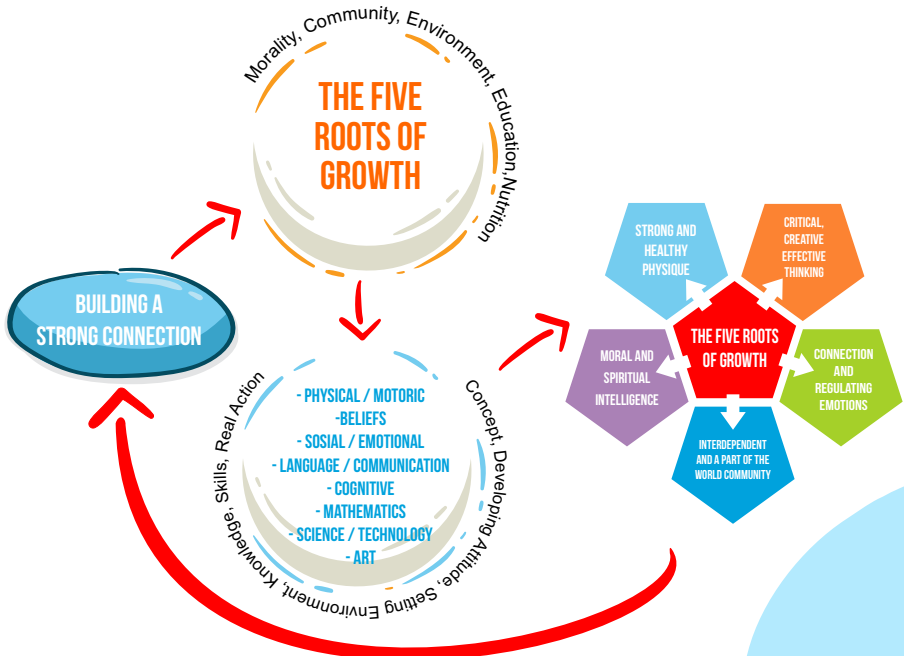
Morality, Community, Environment, Education, Nutrition

THE FIVE ROOTS OF GROWTH

BUILDING A STRONG CONNECTION

- PHYSICAL / MOTORIC
-BELIEFS
- SOSIAL / EMOTIONAL
- LANGUAGE / COMMUNICATION
- COGNITIVE
- MATHEMATICS
- SCIENCE / TECHNOLOGY
- ART

Concept, Developing Attitude, Setting Environment, Knowledge, Skills, Real Action

STRONG AND HEALTHY PHYSIQUE

CRITICAL, CREATIVE EFFECTIVE THINKING

THE FIVE ROOTS OF GROWTH

MORAL AND SPIRITUAL INTELLIGENCE

CONNECTION AND REGULATING EMOTIONS

INTERDEPENDENT AND A PART OF THE WORLD COMMUNITY